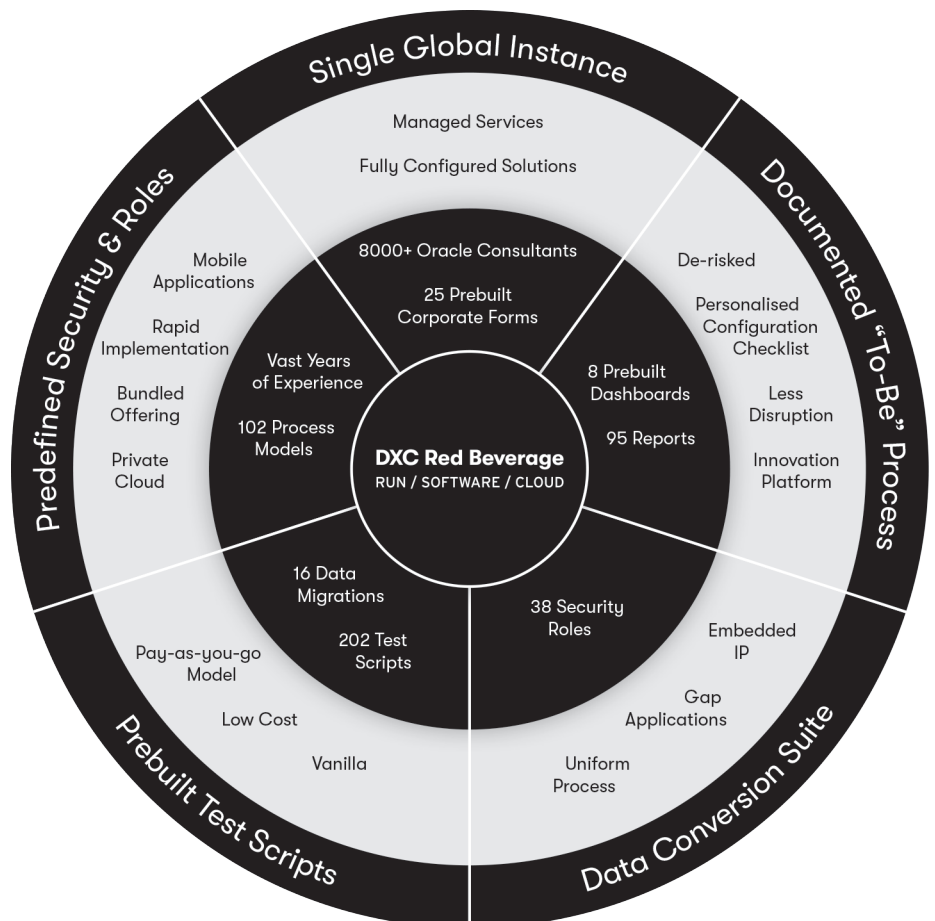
Single Global Instance

Managed Services

Fully Configured Solutions

Documented "To-Be" Process

De-risked

Personalised Configuration Checklist

Less Disruption

Innovation Platform

Data Conversion Suite

Embedded IP

Gap Applications

Uniform Process

Prebuilt Test Scripts

Pay-as-you-go Model

Low Cost

Vanilla

Predefined Security & Roles

Mobile Applications

Rapid Implementation

Bundled Offering

Private Cloud

8000+ Oracle Consultants

25 Prebuilt Corporate Forms

8 Prebuilt Dashboards

95 Reports

38 Security Roles

16 Data Migrations

202 Test Scripts

Vast Years of Experience

102 Process Models

DXC Red Beverage
RUN / SOFTWARE / CLOUD